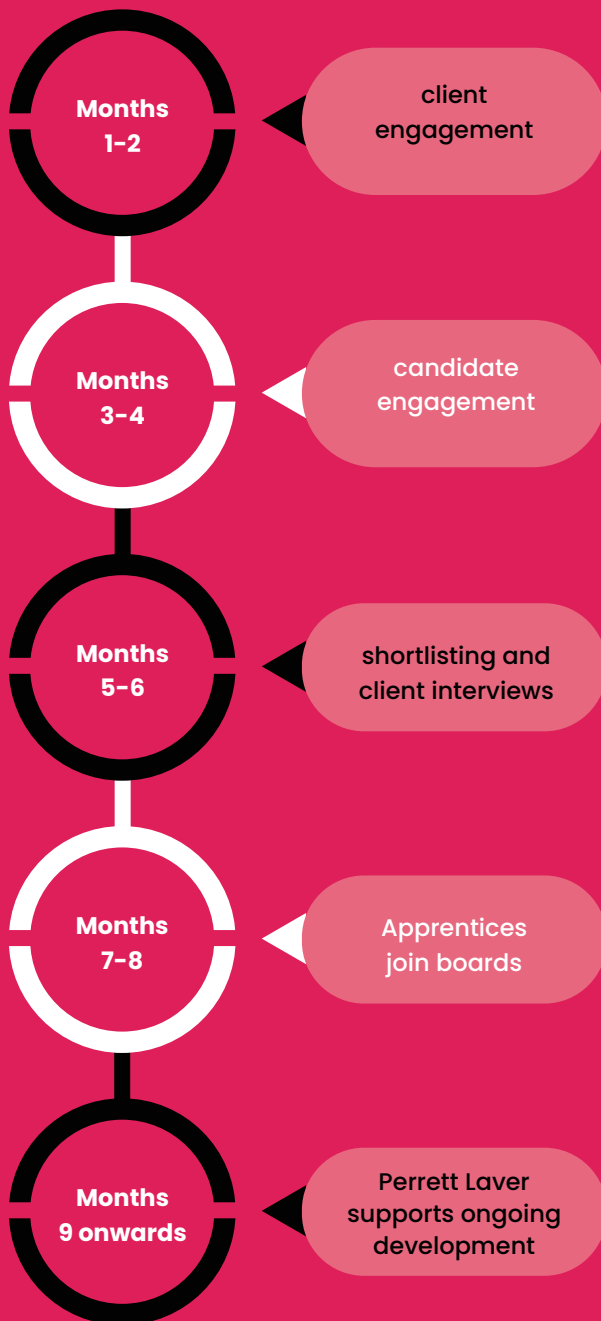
Months 1-2

client engagement

Months 3-4

candidate engagement

Months 5-6

shortlisting and client interviews

Months 7-8

Apprentices join boards

Months 9 onwards

Perrett Laver supports ongoing development